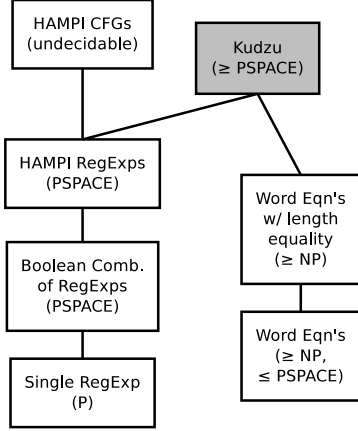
HAMPI CFGs (undecidable)

Kudzu ($\geq$ PSPACE)

HAMPI RegExps (PSPACE)

Word Eqn's w/ length equality ($\geq$ NP)

Boolean Comb. of RegExps (PSPACE)

Word Eqn's ($\geq$ NP, $\leq$ PSPACE)

Single RegExp (P)